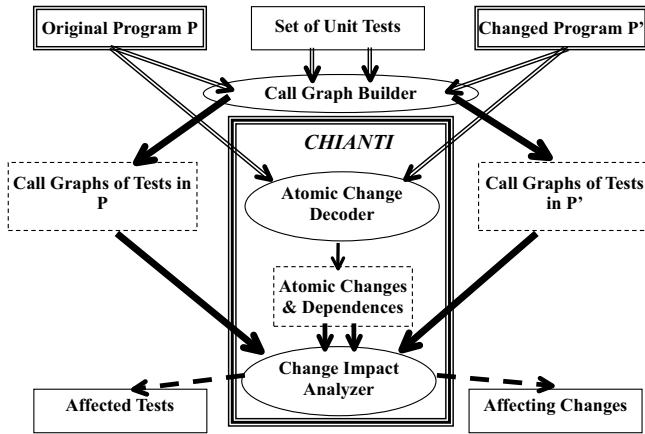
Original Program P

Set of Unit Tests

Changed Program P'

Call Graph Builder

CHIANTI

Call Graphs of Tests in P

Atomic Change Decoder

Call Graphs of Tests in P'

Atomic Changes & Dependences

Change Impact Analyzer

Affected Tests

Affecting Changes